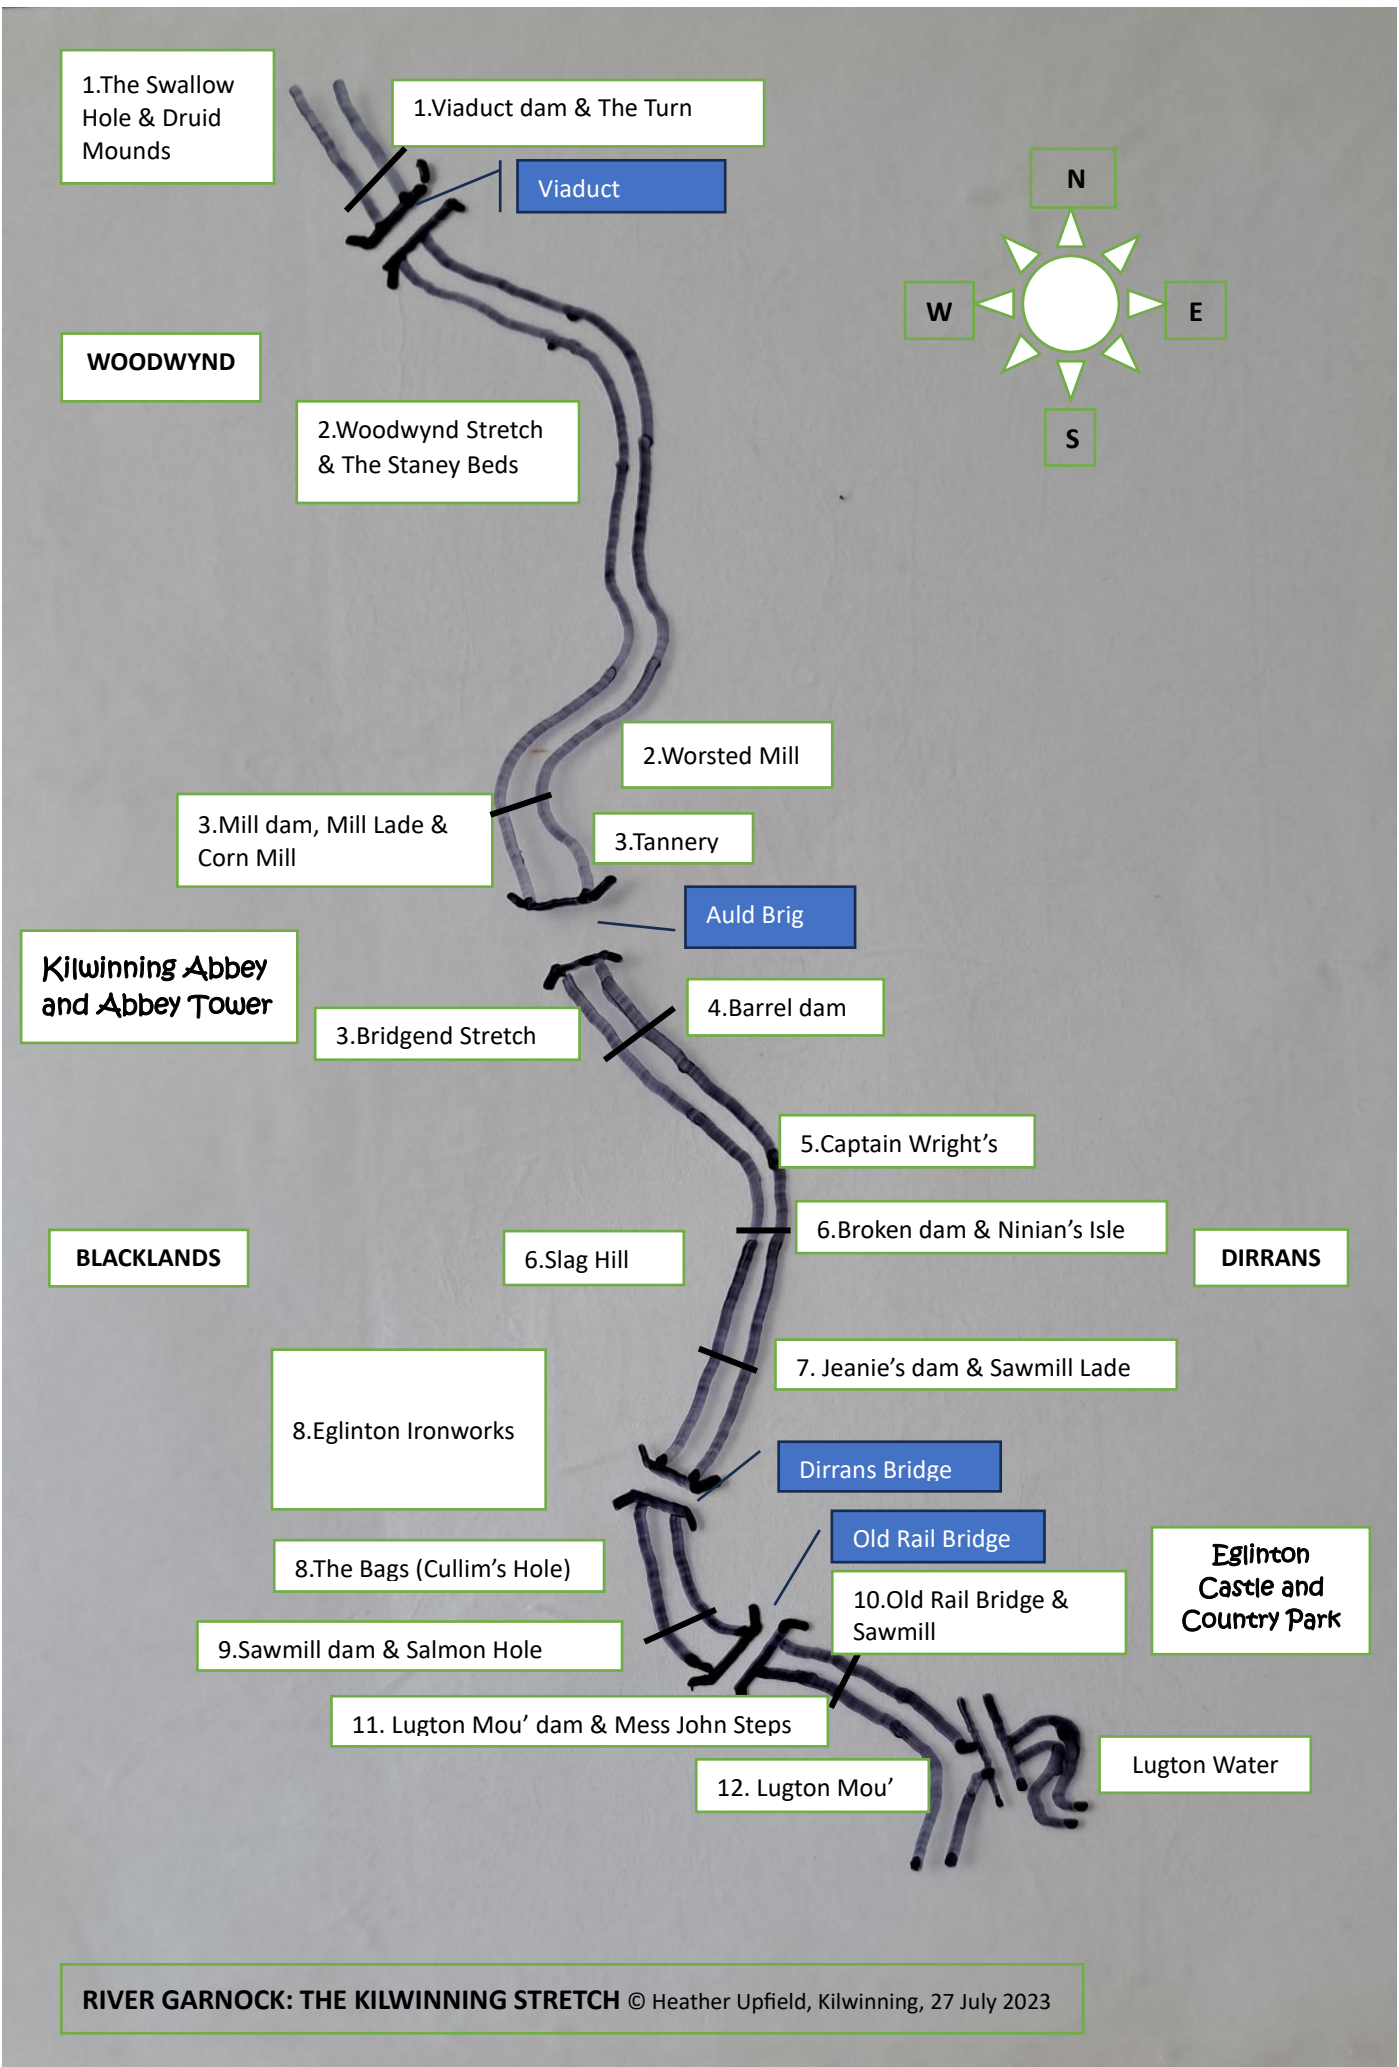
1.The Swallow Hole & Druid Mounds

1.Viaduct dam & The Turn

Viaduct

N

W

E

S

WOODWYND

2.Woodwynd Stretch & The Staney Beds

2.Worsted Mill

3.Mill dam, Mill Lade & Corn Mill

3.Tannery

Auld Brig

Kilwinning Abbey and Abbey Tower

3.Bridgend Stretch

4.Barrel dam

5.Captain Wright's

6.Broken dam & Ninian's Isle

BLACKLANDS

6.Slag Hill

DIRRANS

7. Jeanie's dam & Sawmill Lade

8.Eglinton Ironworks

Dirrans Bridge

Old Rail Bridge

8.The Bags (Cullim's Hole)

10.Old Rail Bridge & Sawmill

Eglinton Castle and Country Park

9.Sawmill dam & Salmon Hole

11. Lugton Mou' dam & Mess John Steps

Lugton Water

12. Lugton Mou'

RIVER GARNOCK: THE KILWINNING STRETCH © Heather Upfield, Kilwinning, 27 July 2023